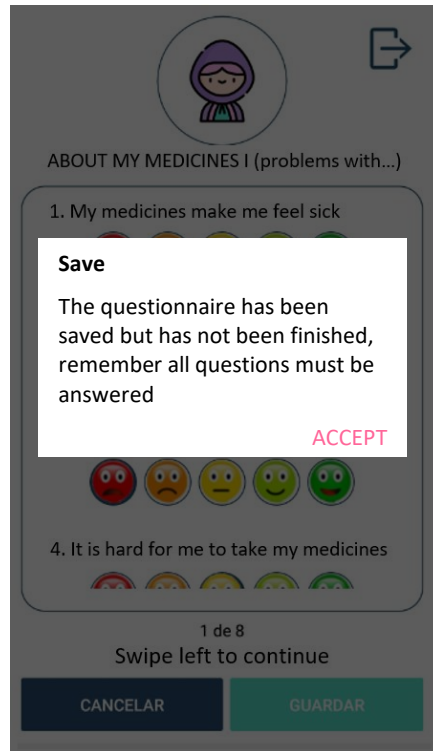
ABOUT MY MEDICINES I (problems with...)

1. My medicines make me feel sick

Save

The questionnaire has been saved but has not been finished, remember all questions must be answered

ACCEPT

4. It is hard for me to take my medicines

1 de 8

Swipe left to continue

CANCELAR

GUARDAR